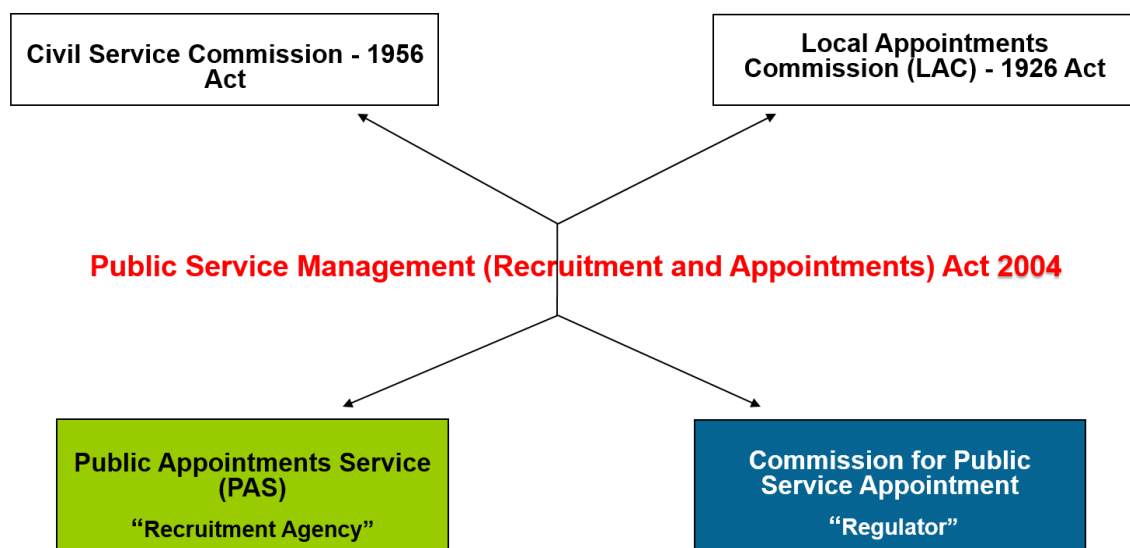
Civil Service Commission - 1956 Act

Local Appointments Commission (LAC) - 1926 Act

Public Service Management (Recruitment and Appointments) Act 2004

Public Appointments Service (PAS)

“Recruitment Agency”

Commission for Public Service Appointment

“Regulator”